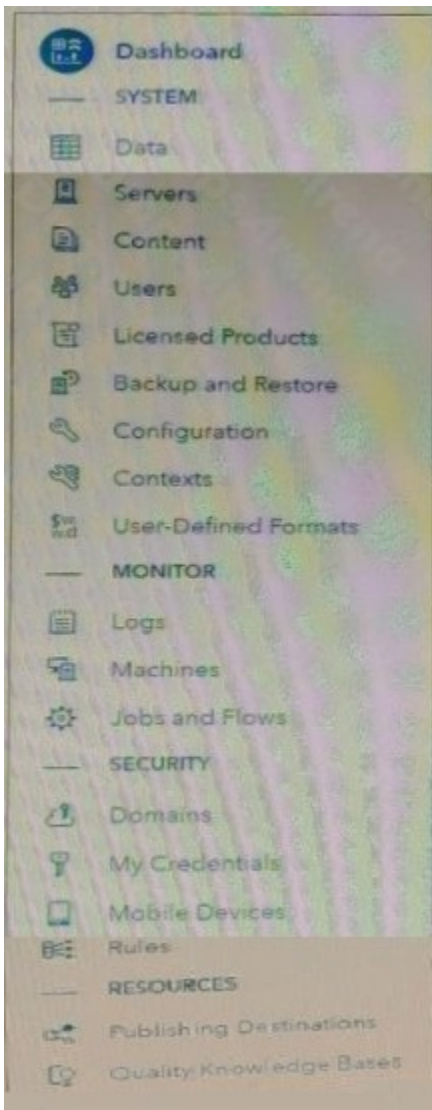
Dashboard

SYSTEM

Data

Servers

Content

Users

Licensed Products

Backup and Restore

Configuration

Contexts

User-Defined Formats

MONITOR

Logs

Machines

Jobs and Flows

SECURITY

Domains

My Credentials

Mobile Devices

Rules

RESOURCES

Publishing Destinations

Quality Knowledge Bases